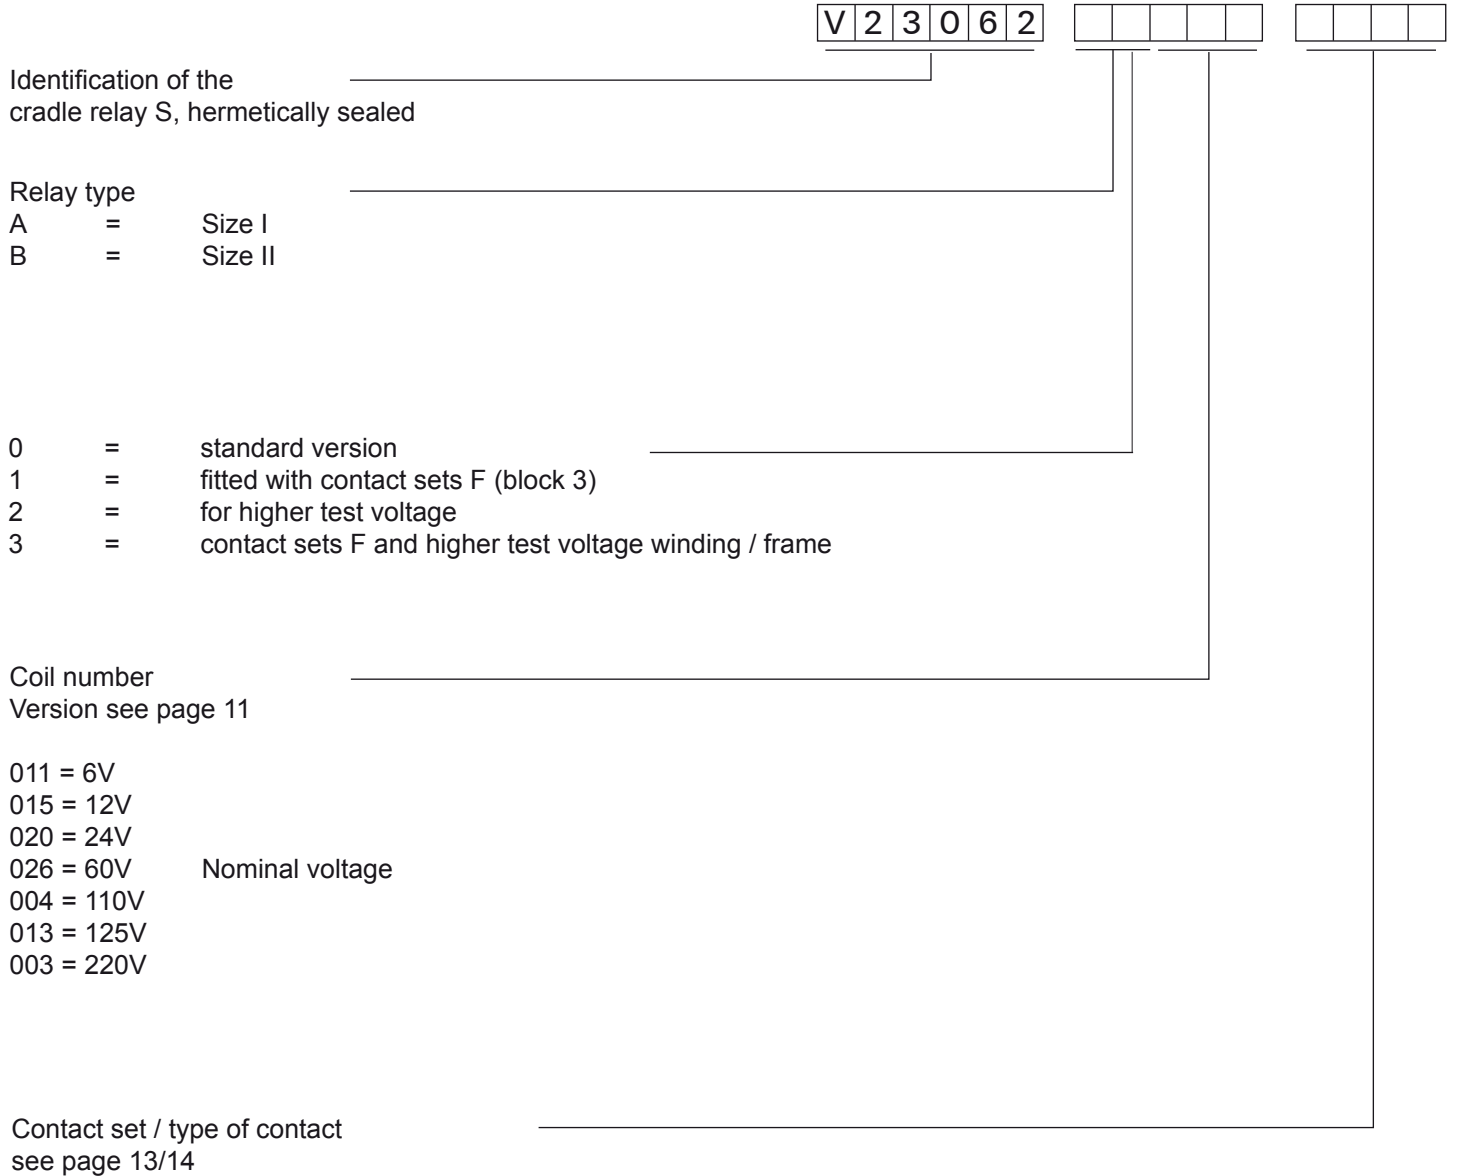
V 2 3 0 6 2

Identification of the cradle relay S, hermetically sealed

Relay type
A = Size I
B = Size II

0 = standard version
1 = fitted with contact sets F (block 3)
2 = for higher test voltage
3 = contact sets F and higher test voltage winding / frame

Coil number
Version see page 11

011 = 6V
015 = 12V
020 = 24V
026 = 60V Nominal voltage
004 = 110V
013 = 125V
003 = 220V

Contact set / type of contact
see page 13/14